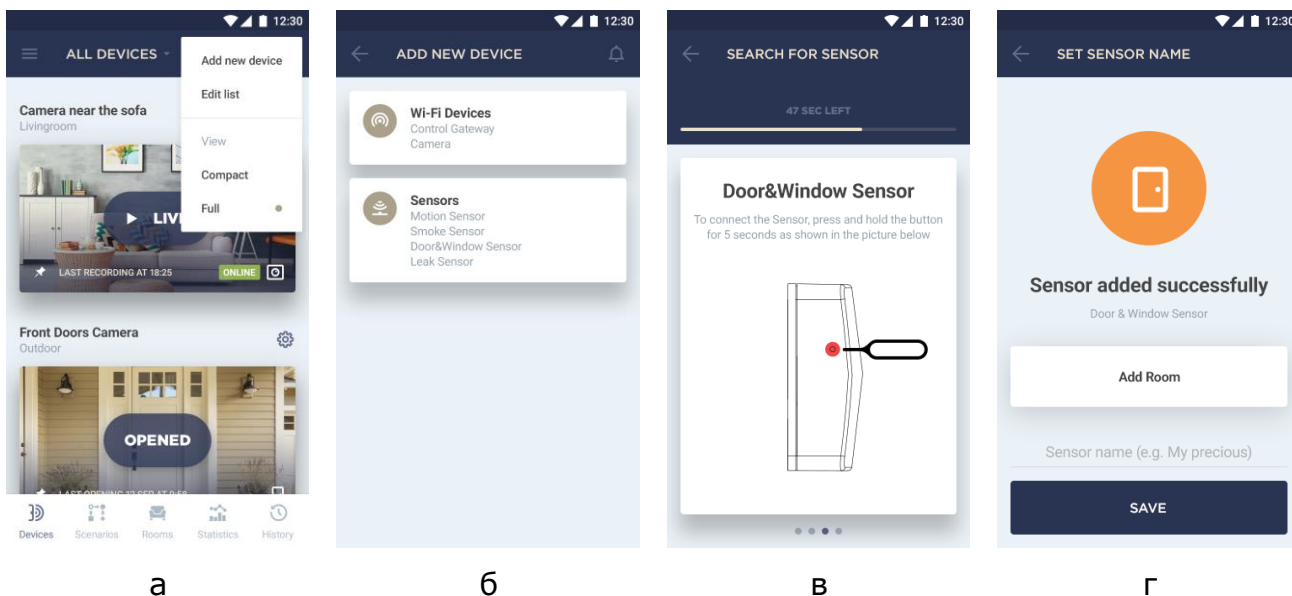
12:30

ALL DEVICES

Add new device

Edit list

View

Compact

Full

Camera near the sofa
Livingroom

LIV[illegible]

LAST RECORDING AT 18:25

ONLINE

Front Doors Camera
Outdoor

OPENED

LAST OPENING 12 SEP AT 9:58

Devices Scenarios Rooms Statistics History

а

12:30

ADD NEW DEVICE

Wi-Fi Devices
Control Gateway
Camera

Sensors
Motion Sensor
Smoke Sensor
Door&Window Sensor
Leak Sensor

б

12:30

SEARCH FOR SENSOR

47 SEC LEFT

Door&Window Sensor

To connect the Sensor, press and hold the button for 5 seconds as shown in the picture below

в

12:30

SET SENSOR NAME

Sensor added successfully

Door & Window Sensor

Add Room

Sensor name (e.g. My precious)

SAVE

г